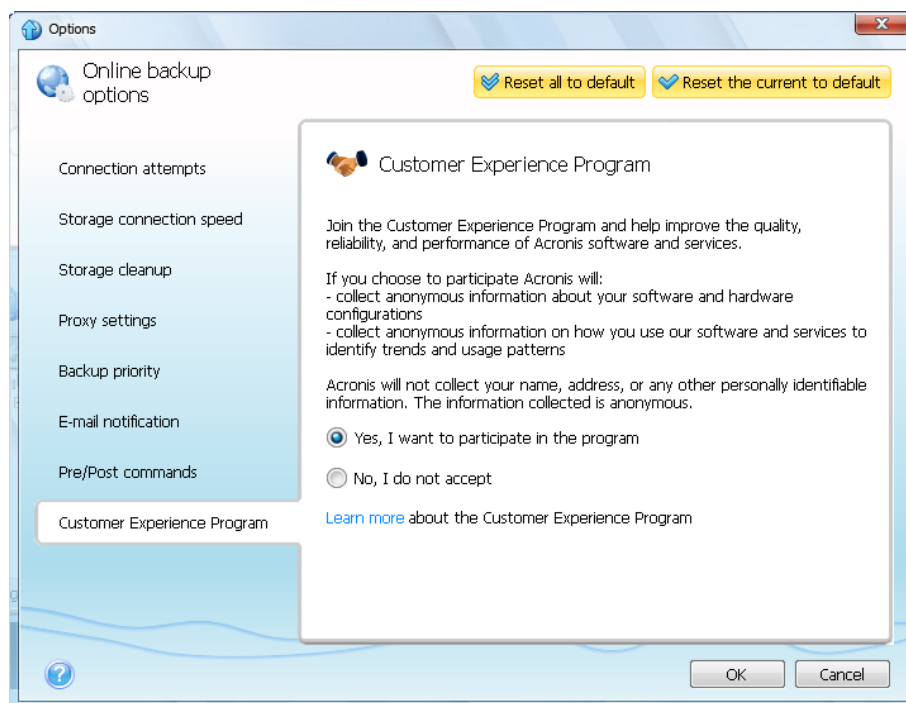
Options

Online backup options

Reset all to default

Reset the current to default

Connection attempts

Storage connection speed

Storage cleanup

Proxy settings

Backup priority

E-mail notification

Pre/Post commands

Customer Experience Program

Customer Experience Program

Join the Customer Experience Program and help improve the quality, reliability, and performance of Acronis software and services.

If you choose to participate Acronis will:
- collect anonymous information about your software and hardware configurations
- collect anonymous information on how you use our software and services to identify trends and usage patterns

Acronis will not collect your name, address, or any other personally identifiable information. The information collected is anonymous.

Yes, I want to participate in the program

No, I do not accept

Learn more about the Customer Experience Program

OK

Cancel